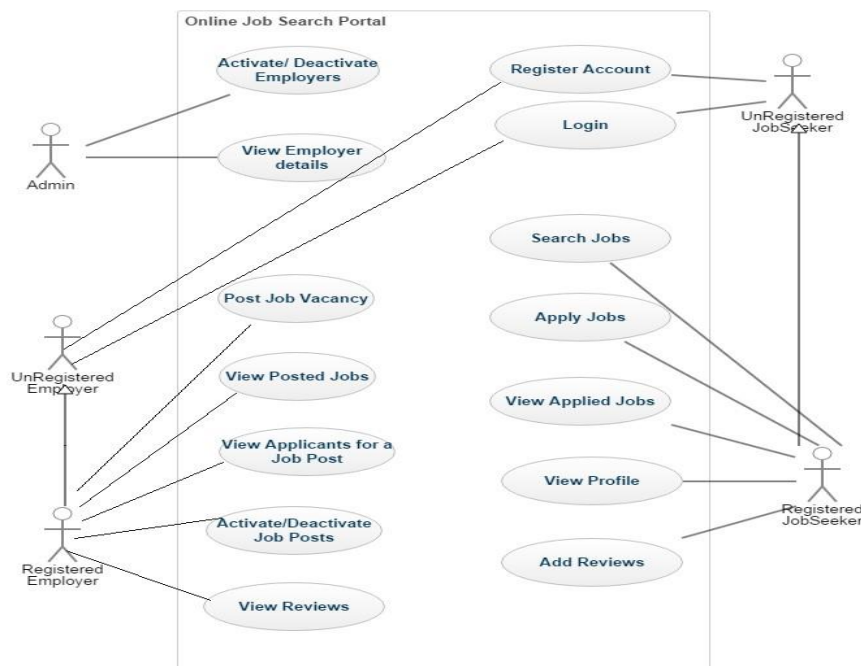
Online Job Search Portal

Activate/ Deactivate Employers

View Employer details

Admin

Register Account

Login

UnRegistered JobSeeker

Search Jobs

Apply Jobs

View Applied Jobs

View Profile

Add Reviews

Registered JobSeeker

Post Job Vacancy

View Posted Jobs

View Applicants for a Job Post

Activate/Deactivate Job Posts

View Reviews

UnRegistered Employer

Registered Employer